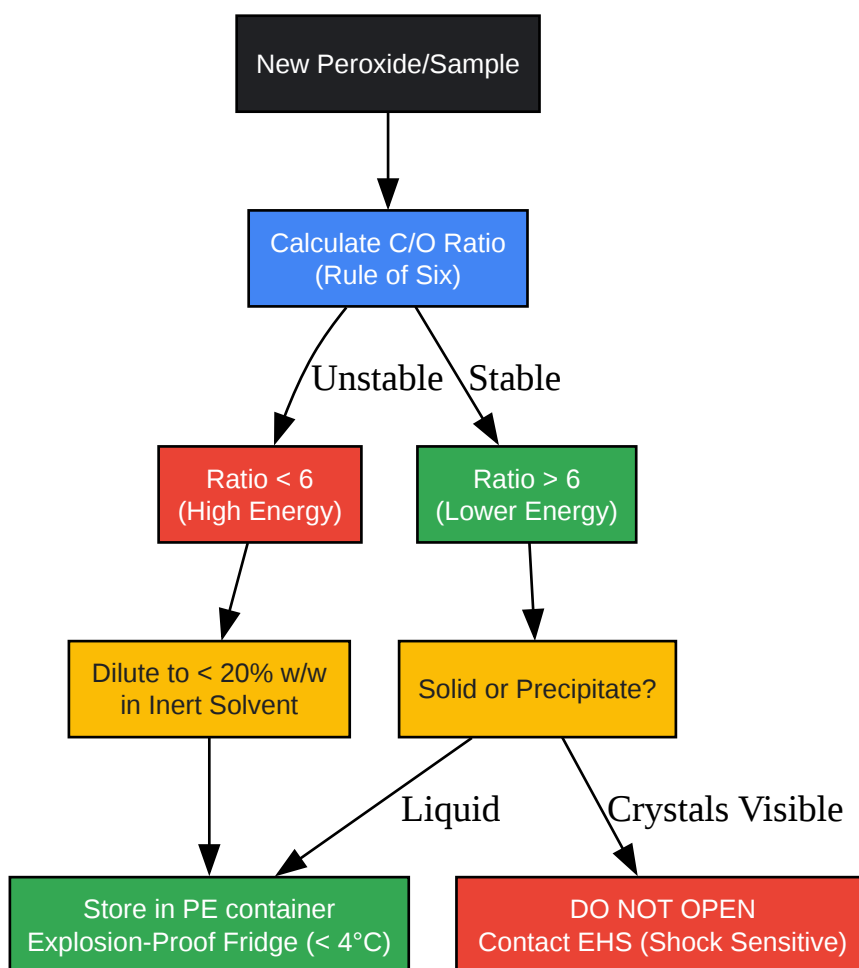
New Peroxide/Sample

Calculate C/O Ratio
(Rule of Six)

Unstable

Stable

Ratio < 6
(High Energy)

Ratio > 6
(Lower Energy)

Dilute to < 20% w/w
in Inert Solvent

Solid or Precipitate?

Liquid

Crystals Visible

Store in PE container
Explosion-Proof Fridge (< 4°C)

DO NOT OPEN
Contact EHS (Shock Sensitive)